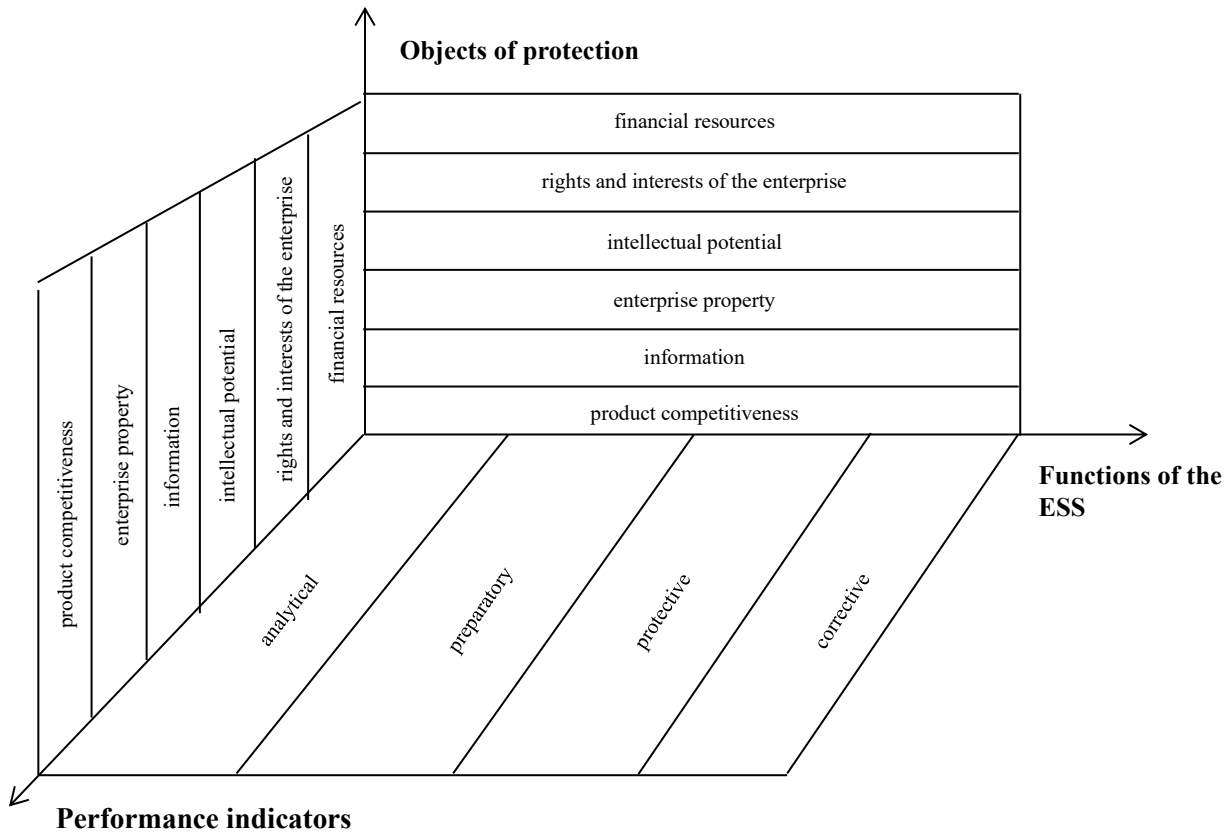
Objects of protection

financial resources

rights and interests of the enterprise

intellectual potential

enterprise property

information

product competitiveness

product competitiveness

enterprise property

information

intellectual potential

rights and interests of the enterprise

financial resources

Functions of the ESS

analytical

preparatory

protective

corrective

Performance indicators